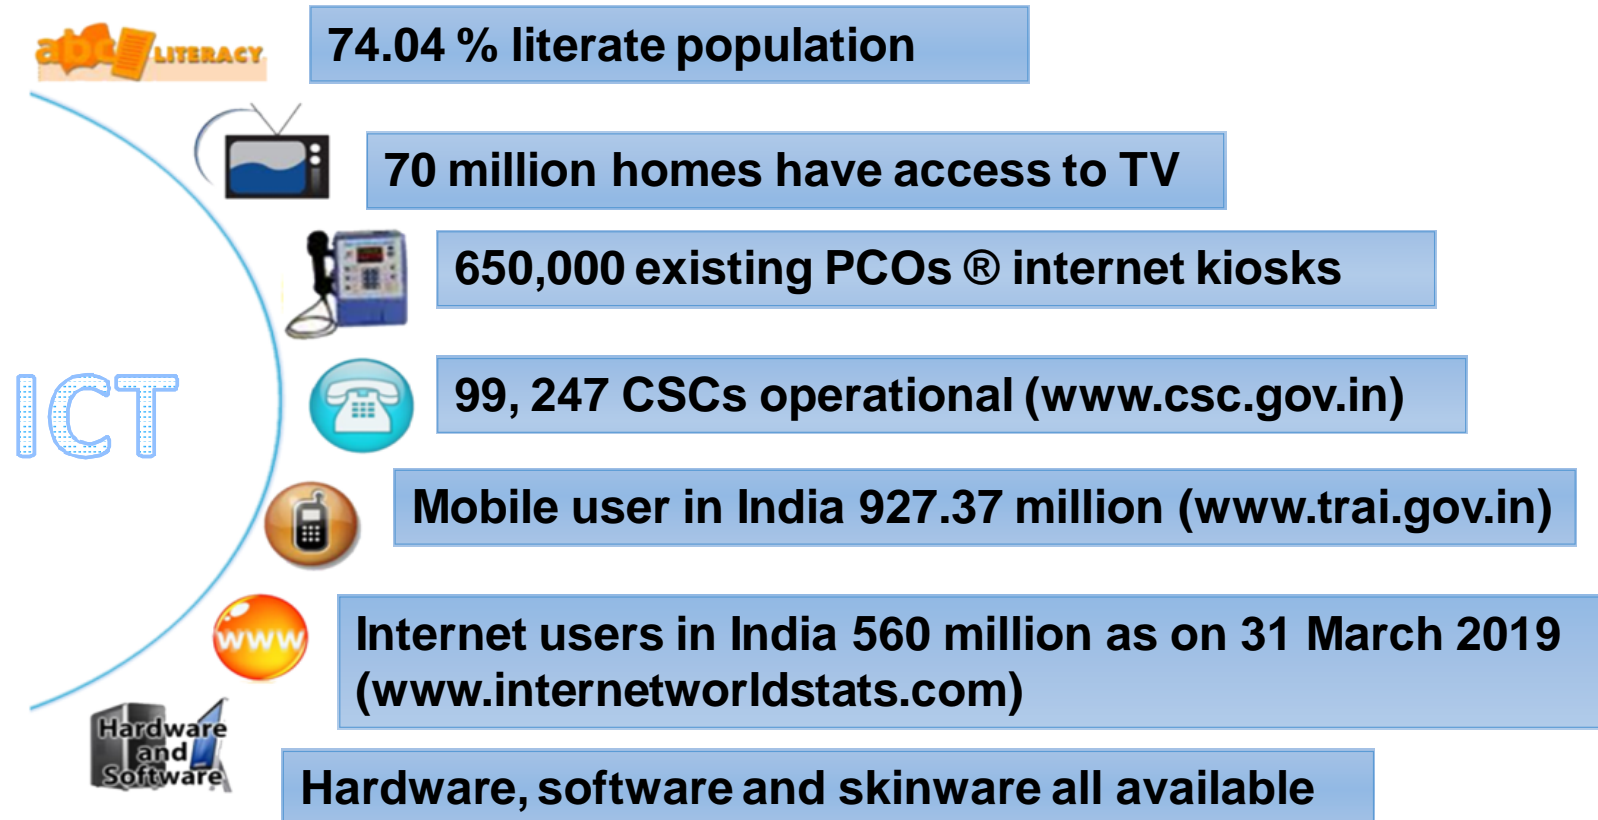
abc LITERACY

74.04 % literate population

70 million homes have access to TV

650,000 existing PCOs ® internet kiosks

ICT

99, 247 CSCs operational (www.csc.gov.in)

Mobile user in India 927.37 million (www.trai.gov.in)

www

Internet users in India 560 million as on 31 March 2019 (www.internetworldstats.com)

Hardware and Software

Hardware, software and skinware all available